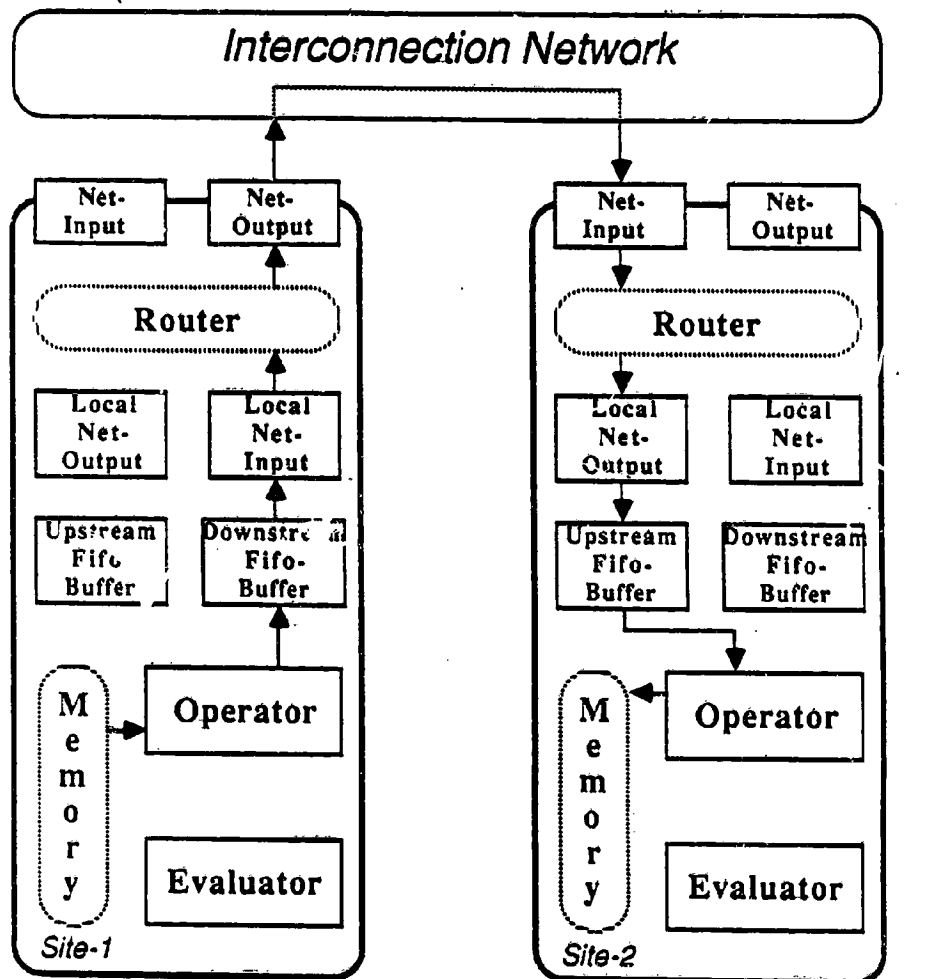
Interconnection Network

Net-Input
Net-Output
Router
Local Net-Output
Local Net-Input
Upstream Fifo-Buffer
Downstream Fifo-Buffer
Memory
Operator
Evaluator
Site-1

Net-Input
Net-Output
Router
Local Net-Output
Local Net-Input
Upstream Fifo-Buffer
Downstream Fifo-Buffer
Memory
Operator
Evaluator
Site-2